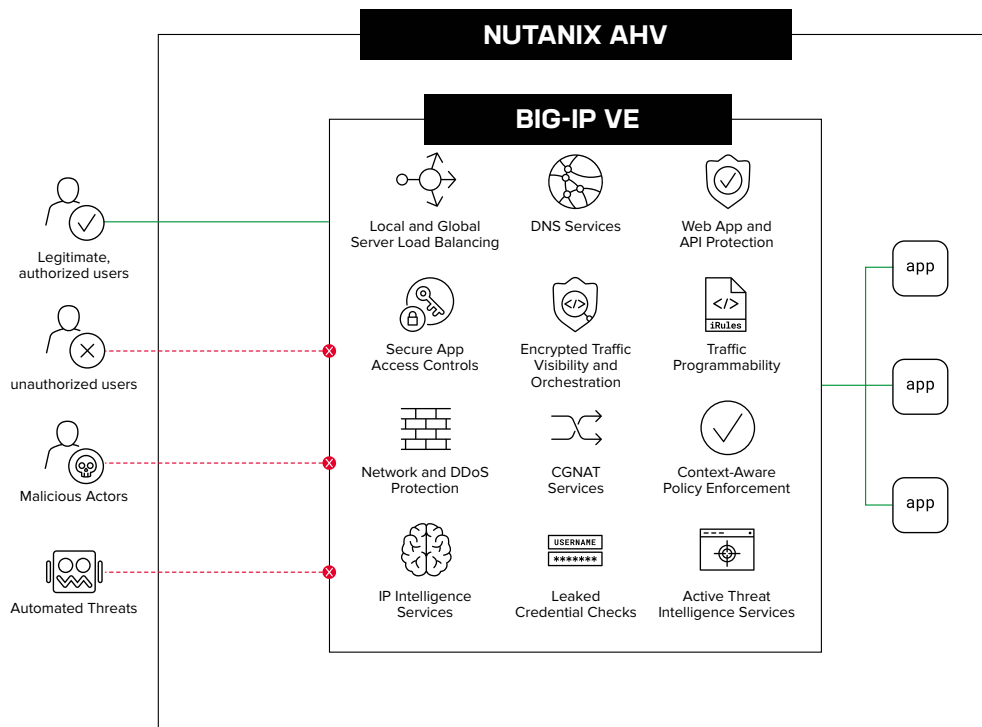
NUTANIX AHV

BIG-IP VE

Legitimate, authorized users

unauthorized users

Malicious Actors

Automated Threats

Local and Global Server Load Balancing

DNS Services

Web App and API Protection

Secure App Access Controls

</>

Encrypted Traffic Visibility and Orchestration

</>
iRules

Traffic Programmability

Network and DDoS Protection

CGNAT Services

Context-Aware Policy Enforcement

IP Intelligence Services

USERNAME
*******

Leaked Credential Checks

Active Threat Intelligence Services

app

app

app